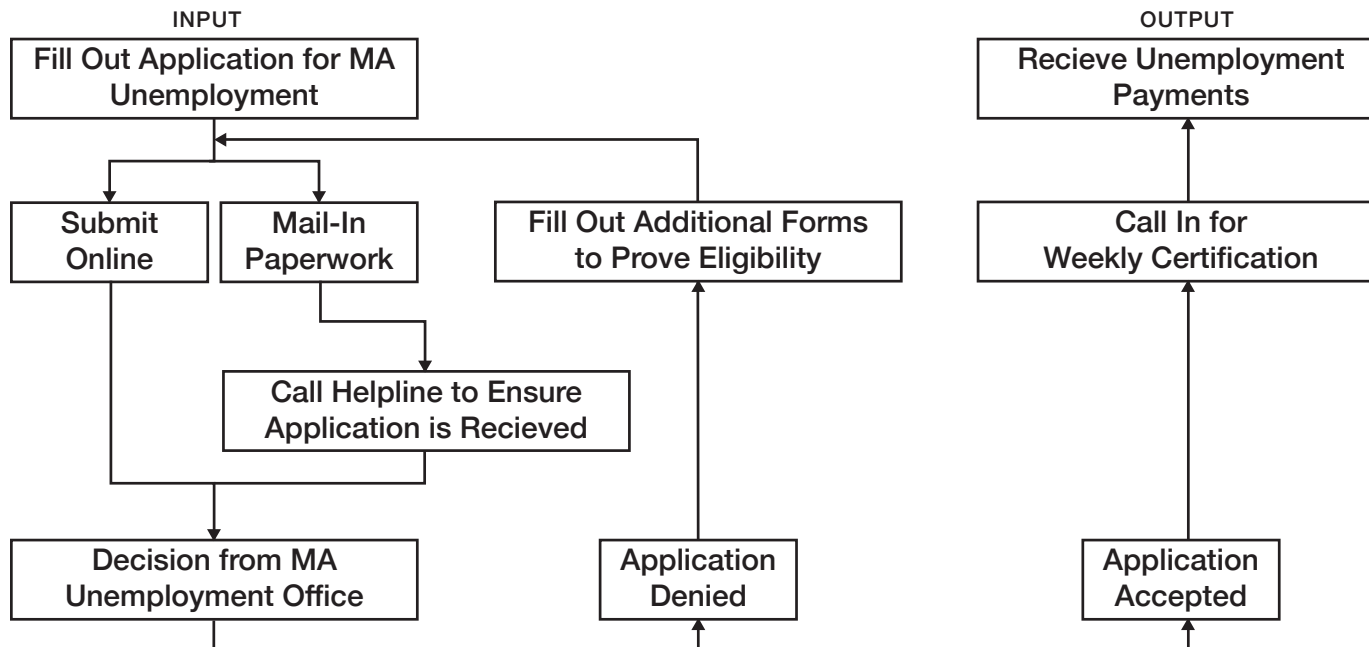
INPUT

Fill Out Application for MA Unemployment

Submit Online

Mail-In Paperwork

Fill Out Additional Forms to Prove Eligibility

Call Helpline to Ensure Application is Recieved

Decision from MA Unemployment Office

Application Denied

OUTPUT

Recieve Unemployment Payments

Call In for Weekly Certification

Application Accepted